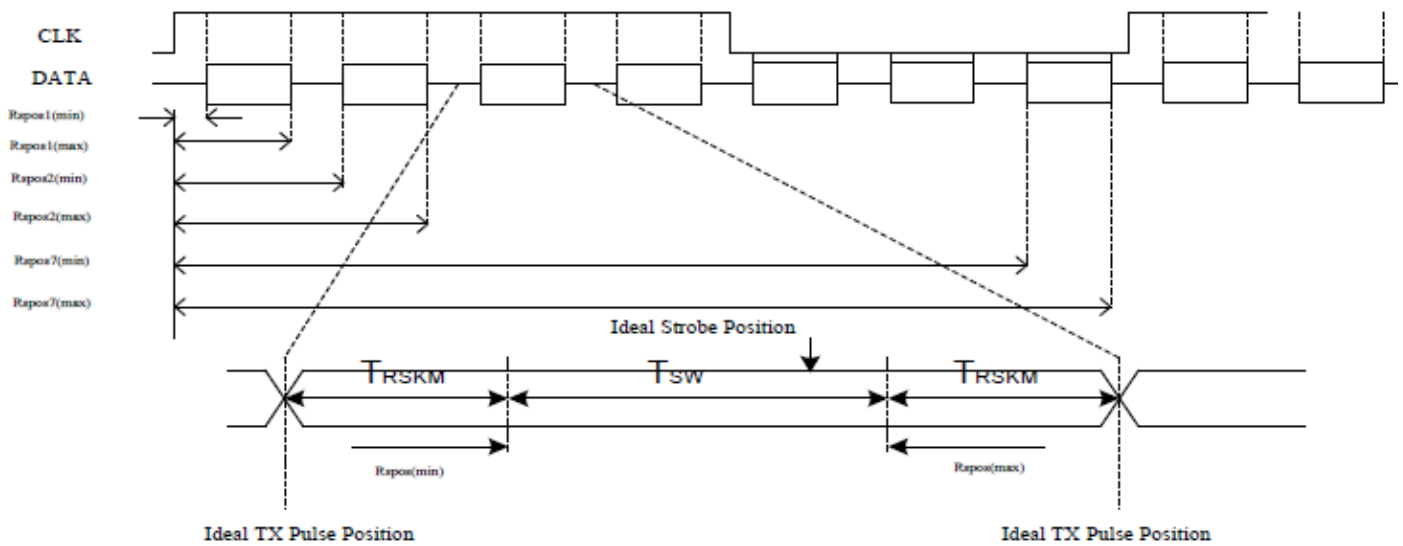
CLK

DATA

Rspos1(min)

Rspos1(max)

Rspos2(min)

Rspos2(max)

Rspos7(min)

Rspos7(max)

Ideal Strobe Position

TRSKM

TSW

TRSKM

Rspos(min)

Rspos(max)

Ideal TX Pulse Position

Ideal TX Pulse Position